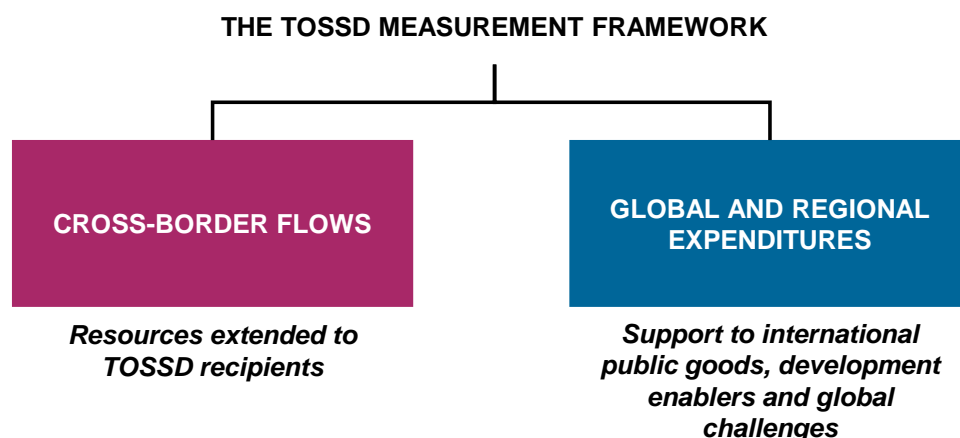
THE TOSSD MEASUREMENT FRAMEWORK

CROSS-BORDER FLOWS

Resources extended to TOSSD recipients

GLOBAL AND REGIONAL EXPENDITURES

Support to international public goods, development enablers and global challenges